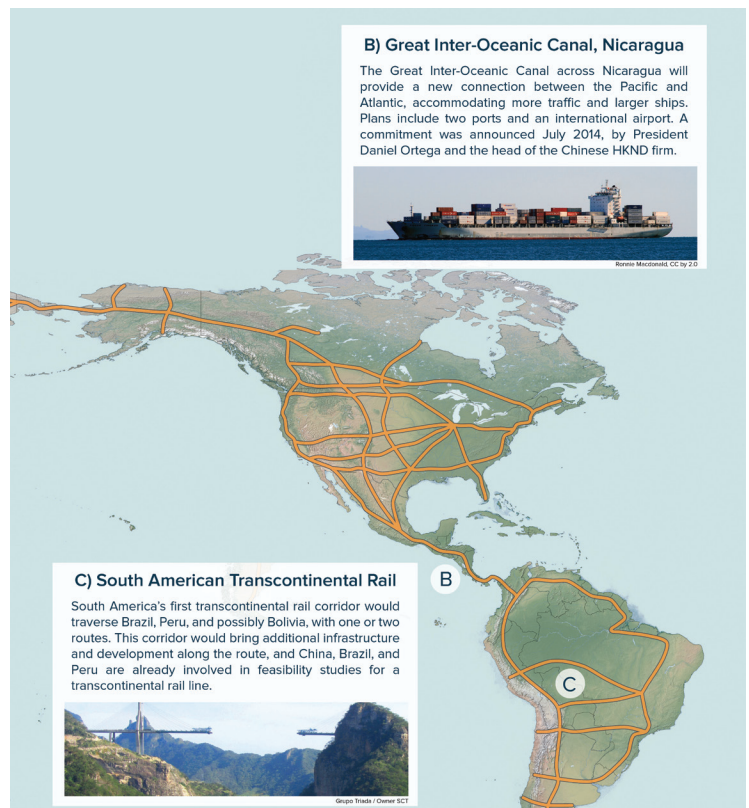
B) Great Inter-Oceanic Canal, Nicaragua

The Great Inter-Oceanic Canal across Nicaragua will provide a new connection between the Pacific and Atlantic, accommodating more traffic and larger ships. Plans include two ports and an international airport. A commitment was announced July 2014, by President Daniel Ortega and the head of the Chinese HKND firm.

Ronnie Macdonald, CC by 2.0

B

C

C) South American Transcontinental Rail

South America's first transcontinental rail corridor would traverse Brazil, Peru, and possibly Bolivia, with one or two routes. This corridor would bring additional infrastructure and development along the route, and China, Brazil, and Peru are already involved in feasibility studies for a transcontinental rail line.

Grupo Triada / Owner SCT